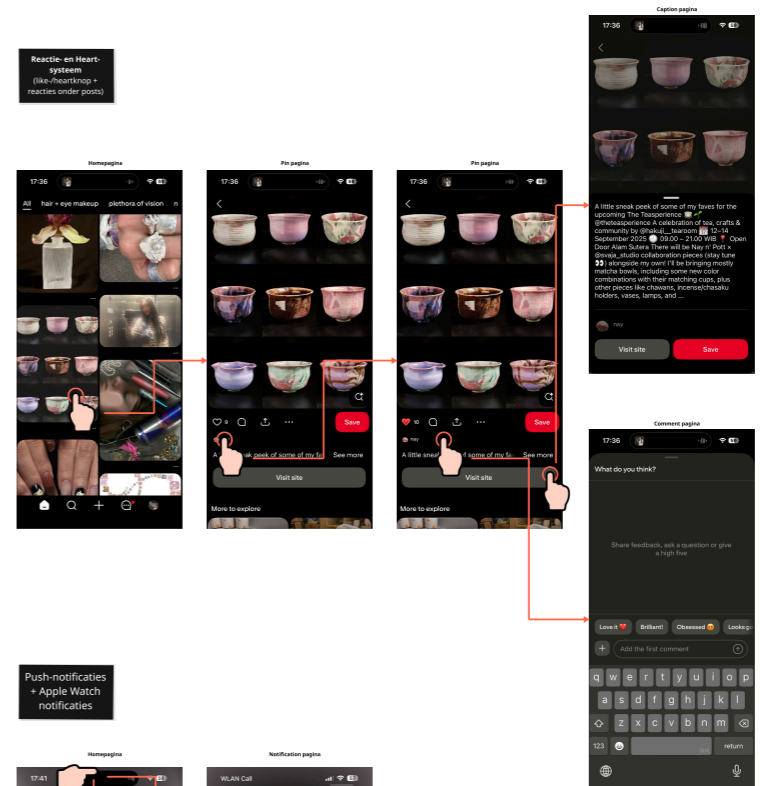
Reactie- en Heart-systeem
(like-/heartknop + reacties onder posts)

Homepagina

17:36

All hair + eye makeup plethora of vision n

Pin pagina

17:36

9

Save

A little sneak peek of some of my fa See more

Visit site

More to explore

Pin pagina

17:36

10

nay

Save

A little sneak

Visit site

More to explore

Caption pagina

17:36

A little sneak peek of some of my faves for the upcoming The Teasperience 🍵🌱 @theteasperience A celebration of tea, crafts & community by @hakuji__tearoom 📅 12–14 September 2025 🕘 09.00 – 21.00 WIB 📍 Open Door Alam Sutera There will be Nay n' Pott x @svaja_studio collaboration pieces (stay tune 👀) alongside my own! I'll be bringing mostly matcha bowls, including some new color combinations with their matching cups, plus other pieces like chawans, incense/chasaku holders, vases, lamps, and ...

nay

Visit site

Save

Comment pagina

17:36

What do you think?

Share feedback, ask a question or give a high five

Love it ❤️ Brilliant! Obsessed 😍 Looks go

Add the first comment

q w e r t y u i o p
a s d f g h j k l
z x c v b n m
123 space return

Push-notificaties + Apple Watch notificaties

Homepagina

17:41

Notification pagina

WLAN Call